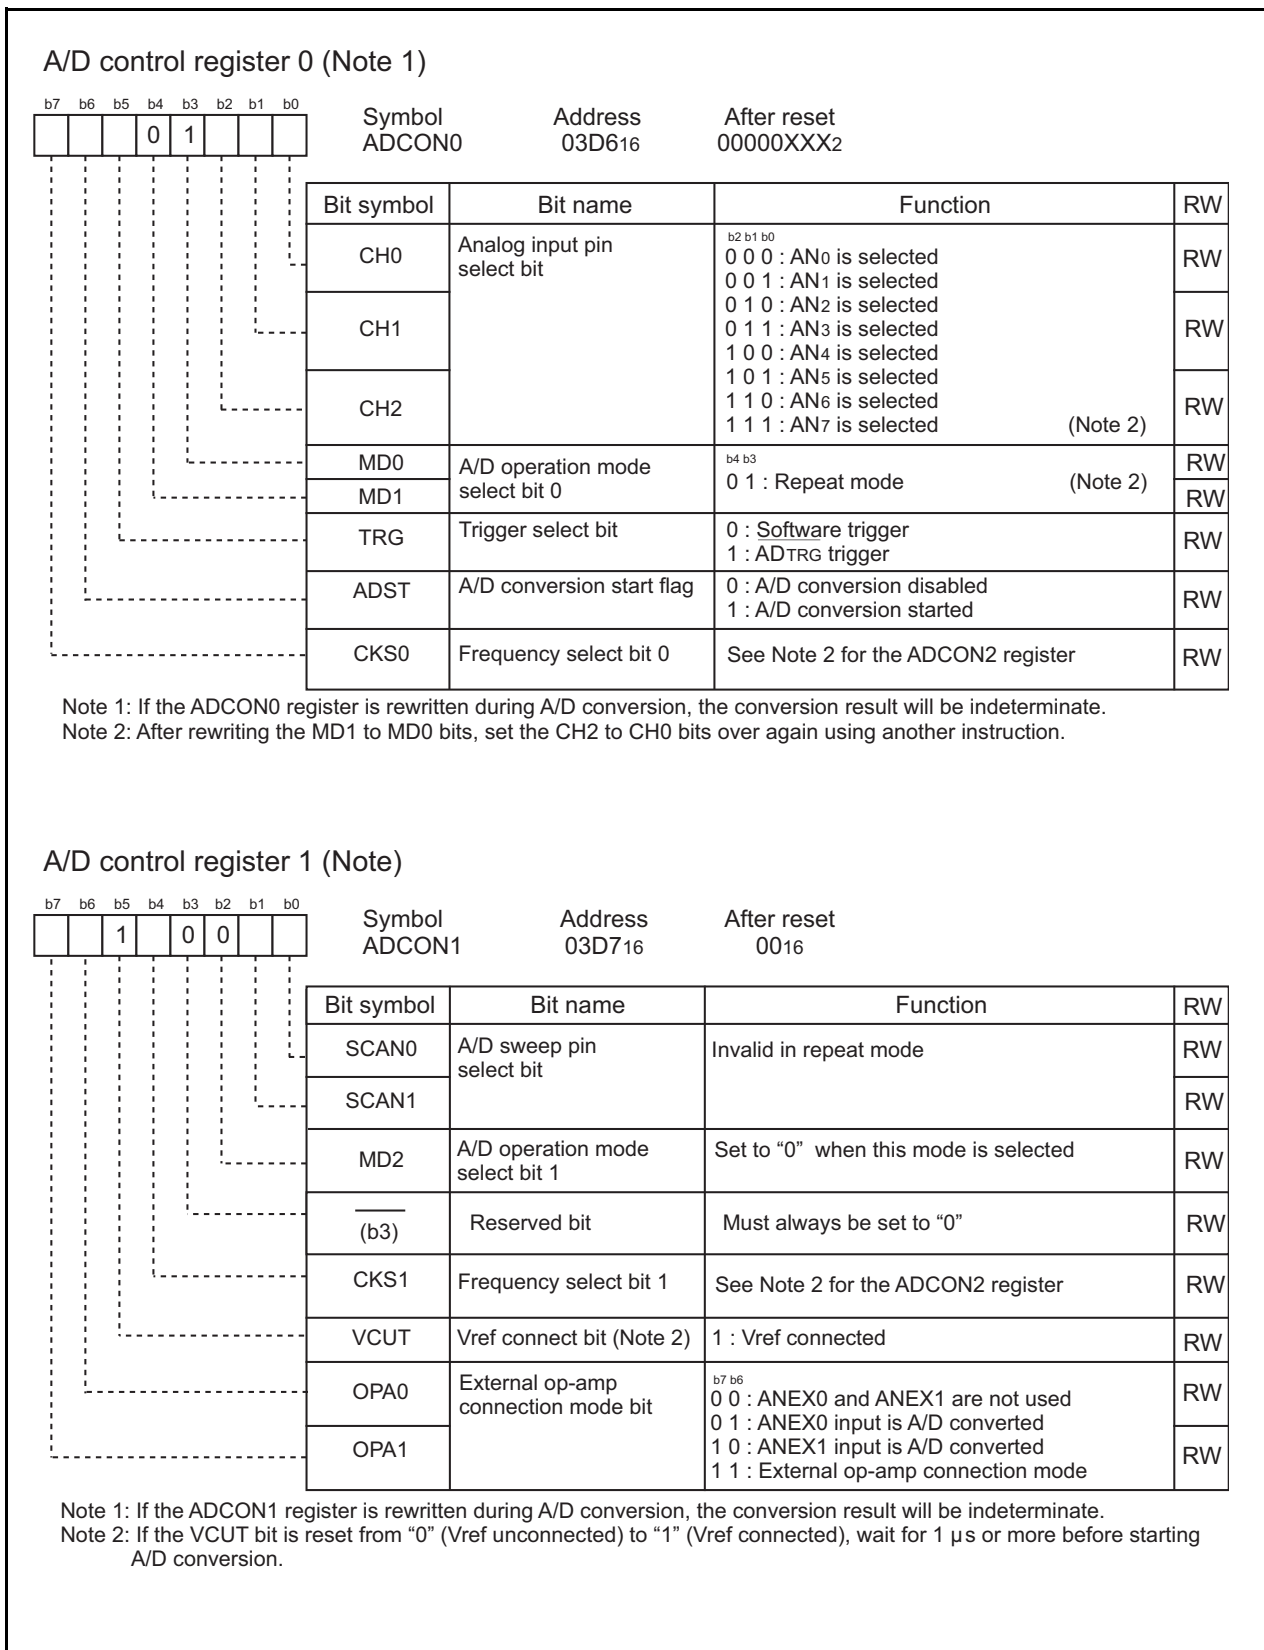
A/D control register 0 (Note 1)

b7 b6 b5 b4 b3 b2 b1 b0

0 1

Symbol ADCON0

Address 03D6$_{16}$

After reset 00000XXX$_2$

| Bit symbol | Bit name | Function | RW |
|---|---|---|---|
| CH0 | Analog input pin select bit | b2 b1 b0<br>0 0 0 : AN$_0$ is selected<br>0 0 1 : AN$_1$ is selected | RW |
| CH1 | | 0 1 0 : AN$_2$ is selected<br>0 1 1 : AN$_3$ is selected<br>1 0 0 : AN$_4$ is selected | RW |
| CH2 | | 1 0 1 : AN$_5$ is selected<br>1 1 0 : AN$_6$ is selected<br>1 1 1 : AN$_7$ is selected (Note 2) | RW |
| MD0 | A/D operation mode select bit 0 | b4 b3<br>0 1 : Repeat mode (Note 2) | RW |
| MD1 | | | RW |
| TRG | Trigger select bit | 0 : Software trigger<br>1 : ADTRG trigger | RW |
| ADST | A/D conversion start flag | 0 : A/D conversion disabled<br>1 : A/D conversion started | RW |
| CKS0 | Frequency select bit 0 | See Note 2 for the ADCON2 register | RW |

Note 1: If the ADCON0 register is rewritten during A/D conversion, the conversion result will be indeterminate.
Note 2: After rewriting the MD1 to MD0 bits, set the CH2 to CH0 bits over again using another instruction.

A/D control register 1 (Note)

b7 b6 b5 b4 b3 b2 b1 b0

1 0 0

Symbol ADCON1

Address 03D7$_{16}$

After reset 00$_{16}$

| Bit symbol | Bit name | Function | RW |
|---|---|---|---|
| SCAN0 | A/D sweep pin select bit | Invalid in repeat mode | RW |
| SCAN1 | | | RW |
| MD2 | A/D operation mode select bit 1 | Set to “0” when this mode is selected | RW |
| (b3) | Reserved bit | Must always be set to “0” | RW |
| CKS1 | Frequency select bit 1 | See Note 2 for the ADCON2 register | RW |
| VCUT | Vref connect bit (Note 2) | 1 : Vref connected | RW |
| OPA0 | External op-amp connection mode bit | b7 b6<br>0 0 : ANEX0 and ANEX1 are not used<br>0 1 : ANEX0 input is A/D converted | RW |
| OPA1 | | 1 0 : ANEX1 input is A/D converted<br>1 1 : External op-amp connection mode | RW |

Note 1: If the ADCON1 register is rewritten during A/D conversion, the conversion result will be indeterminate.
Note 2: If the VCUT bit is reset from “0” (Vref unconnected) to “1” (Vref connected), wait for 1 µs or more before starting A/D conversion.